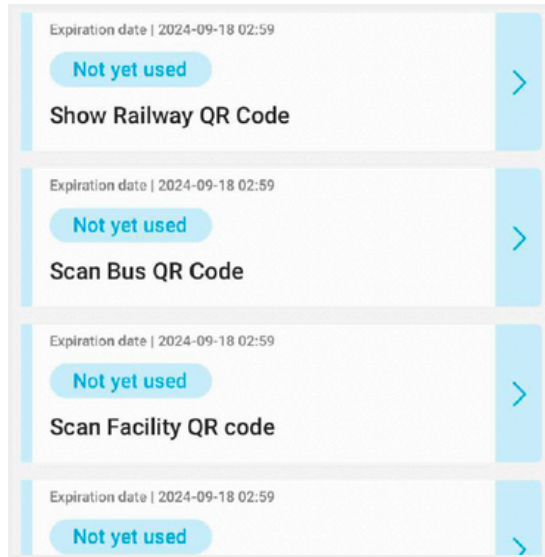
Expiration date | 2024-09-18 02:59
Not yet used
Show Railway QR Code

Expiration date | 2024-09-18 02:59
Not yet used
Scan Bus QR Code

Expiration date | 2024-09-18 02:59
Not yet used
Scan Facility QR code

Expiration date | 2024-09-18 02:59
Not yet used